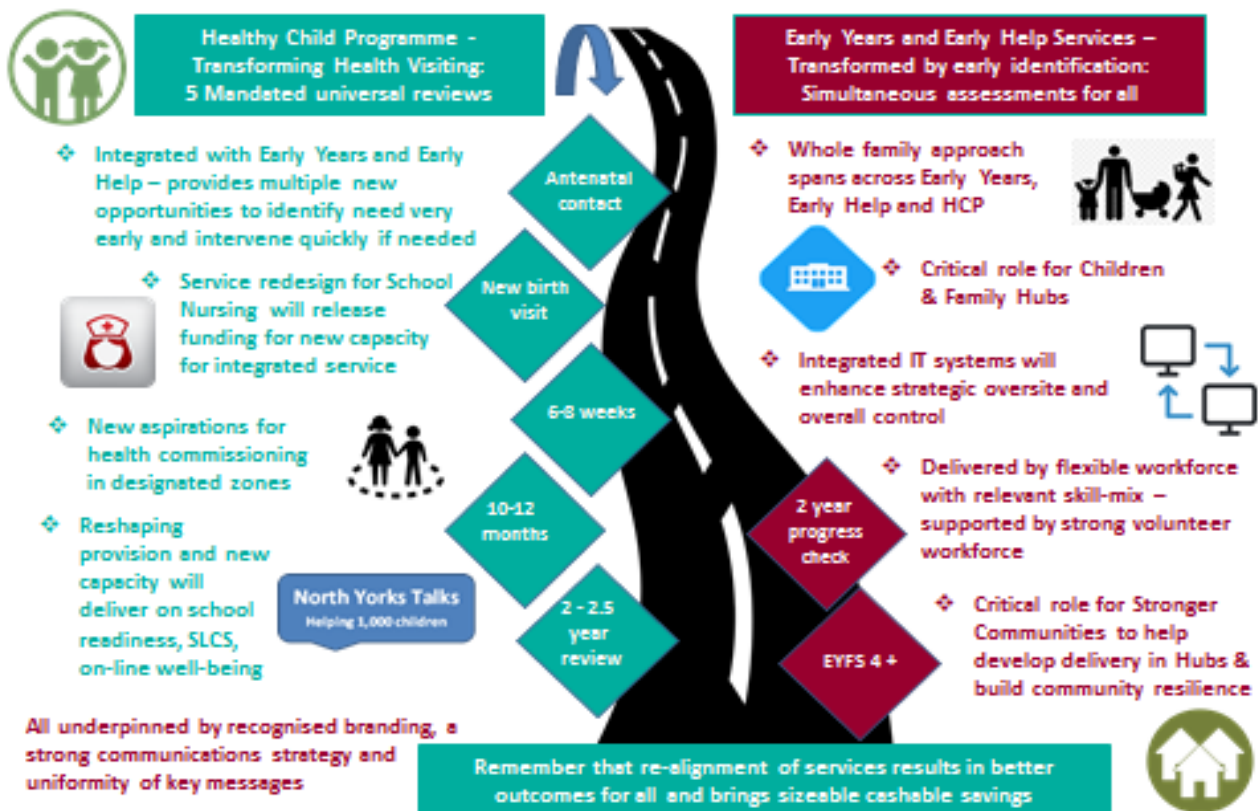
Healthy Child Programme - Transforming Health Visiting: 5 Mandated universal reviews

Early Years and Early Help Services – Transformed by early identification: Simultaneous assessments for all

❖ Integrated with Early Years and Early Help – provides multiple new opportunities to identify need very early and intervene quickly if needed

❖ Service redesign for School Nursing will release funding for new capacity for integrated service

❖ New aspirations for health commissioning in designated zones

❖ Reshaping provision and new capacity will deliver on school readiness, SLCS, on-line well-being

North Yorks Talks
Helping 1,000 children

All underpinned by recognised branding, a strong communications strategy and uniformity of key messages

Antenatal contact

New birth visit

6-8 weeks

10-12 months

2 - 2.5 year review

2 year progress check

EYFS 4 +

❖ Whole family approach spans across Early Years, Early Help and HCP

❖ Critical role for Children & Family Hubs

❖ Integrated IT systems will enhance strategic oversite and overall control

❖ Delivered by flexible workforce with relevant skill-mix – supported by strong volunteer workforce

❖ Critical role for Stronger Communities to help develop delivery in Hubs & build community resilience

Remember that re-alignment of services results in better outcomes for all and brings sizeable cashable savings